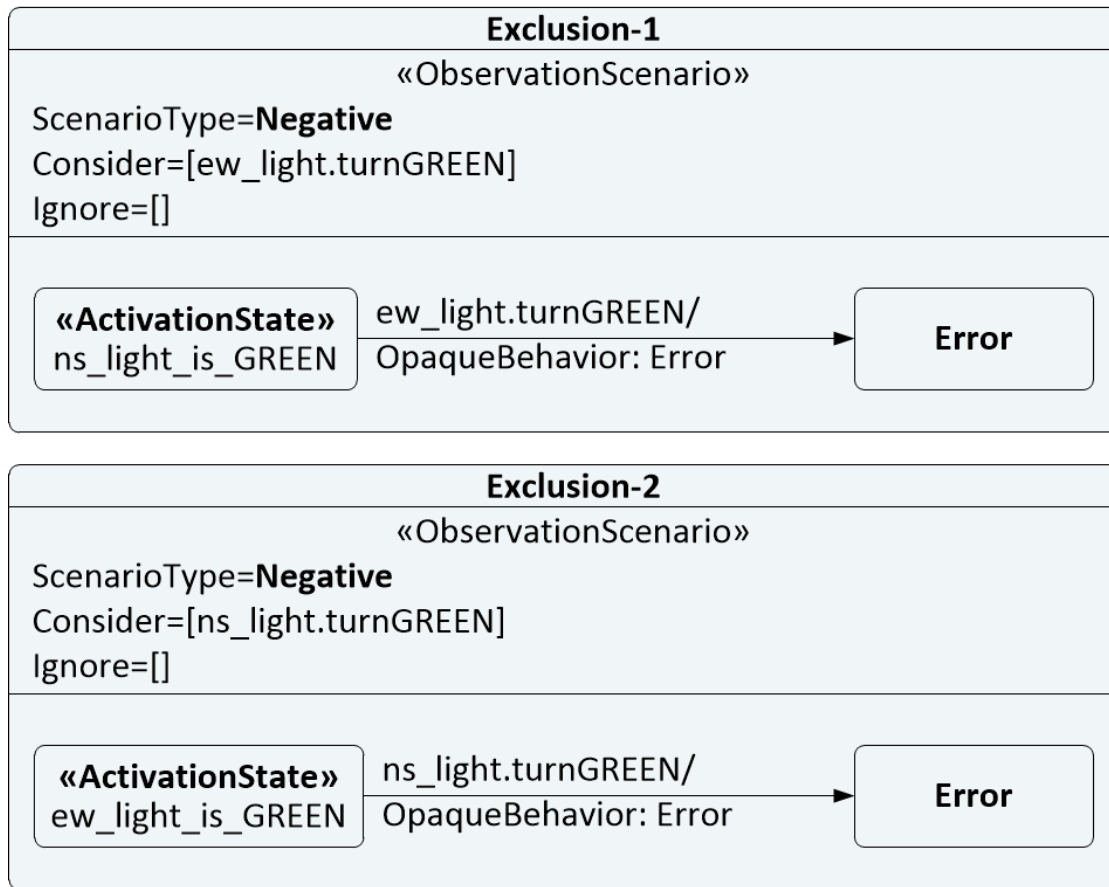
Exclusion-1

«ObservationScenario»

ScenarioType=**Negative**
Consider=[ew_light.turnGREEN]
Ignore=[]

«ActivationState»
ns_light_is_GREEN

ew_light.turnGREEN/
OpaqueBehavior: Error

Error

Exclusion-2

«ObservationScenario»

ScenarioType=**Negative**
Consider=[ns_light.turnGREEN]
Ignore=[]

«ActivationState»
ew_light_is_GREEN

ns_light.turnGREEN/
OpaqueBehavior: Error

Error